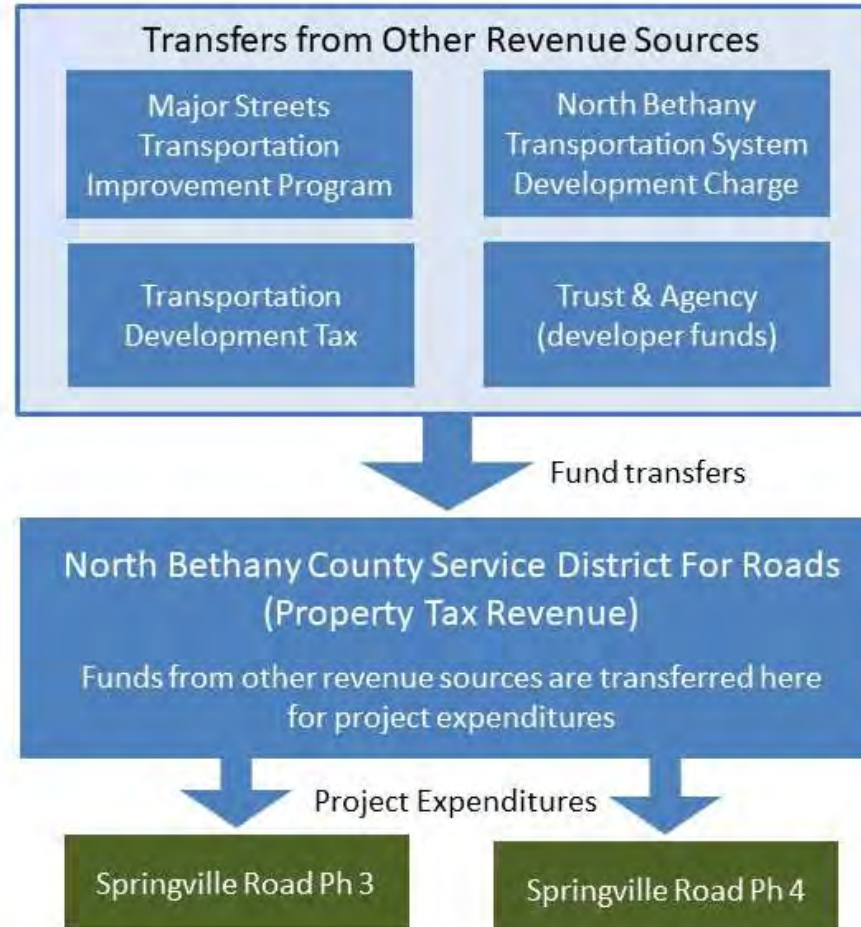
Transfers from Other Revenue Sources

Major Streets Transportation Improvement Program

North Bethany Transportation System Development Charge

Transportation Development Tax

Trust & Agency (developer funds)

Fund transfers

North Bethany County Service District For Roads (Property Tax Revenue)

Funds from other revenue sources are transferred here for project expenditures

Project Expenditures

Springville Road Ph 3

Springville Road Ph 4